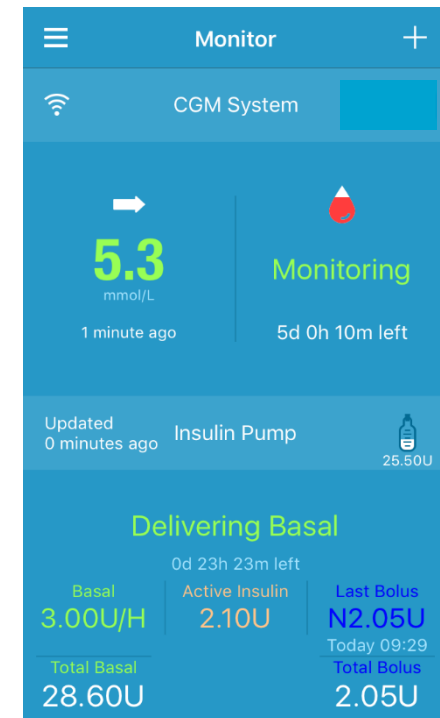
Monitor

CGM System

5.3
mmol/L

1 minute ago

Monitoring

5d 0h 10m left

Updated
0 minutes ago

Insulin Pump

25.50U

Delivering Basal

0d 23h 23m left

Basal
3.00U/H

Active Insulin
2.10U

Last Bolus
N2.05U
Today 09:29

Total Basal
28.60U

Total Bolus
2.05U